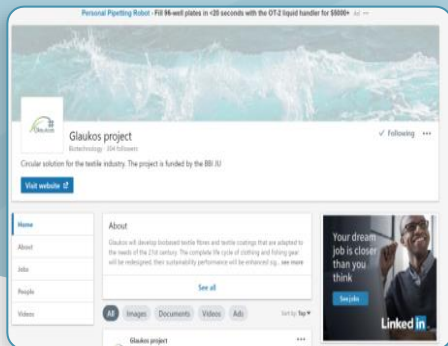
Personal Pipetting Robot - Fill 96-well plates in <20 seconds with the OT-2 liquid handler for $5000+ Ad ···

Glaukos

Glaukos project
Biotechnology · 334 followers

✓ Following ···

Circular solution for the textile industry. The project is funded by the BBI JU

Visit website

Home
About
Jobs
People
Videos

About

Glaukos will develop biobased textile fibres and textile coatings that are adapted to the needs of the 21st century. The complete life cycle of clothing and fishing gear will be redesigned, their sustainability performance will be enhanced sig... see more

See all

All Images Documents Videos Ads Sort by: Top

Glaukos project

···

Your dream job is closer than you think

See jobs

Linked in